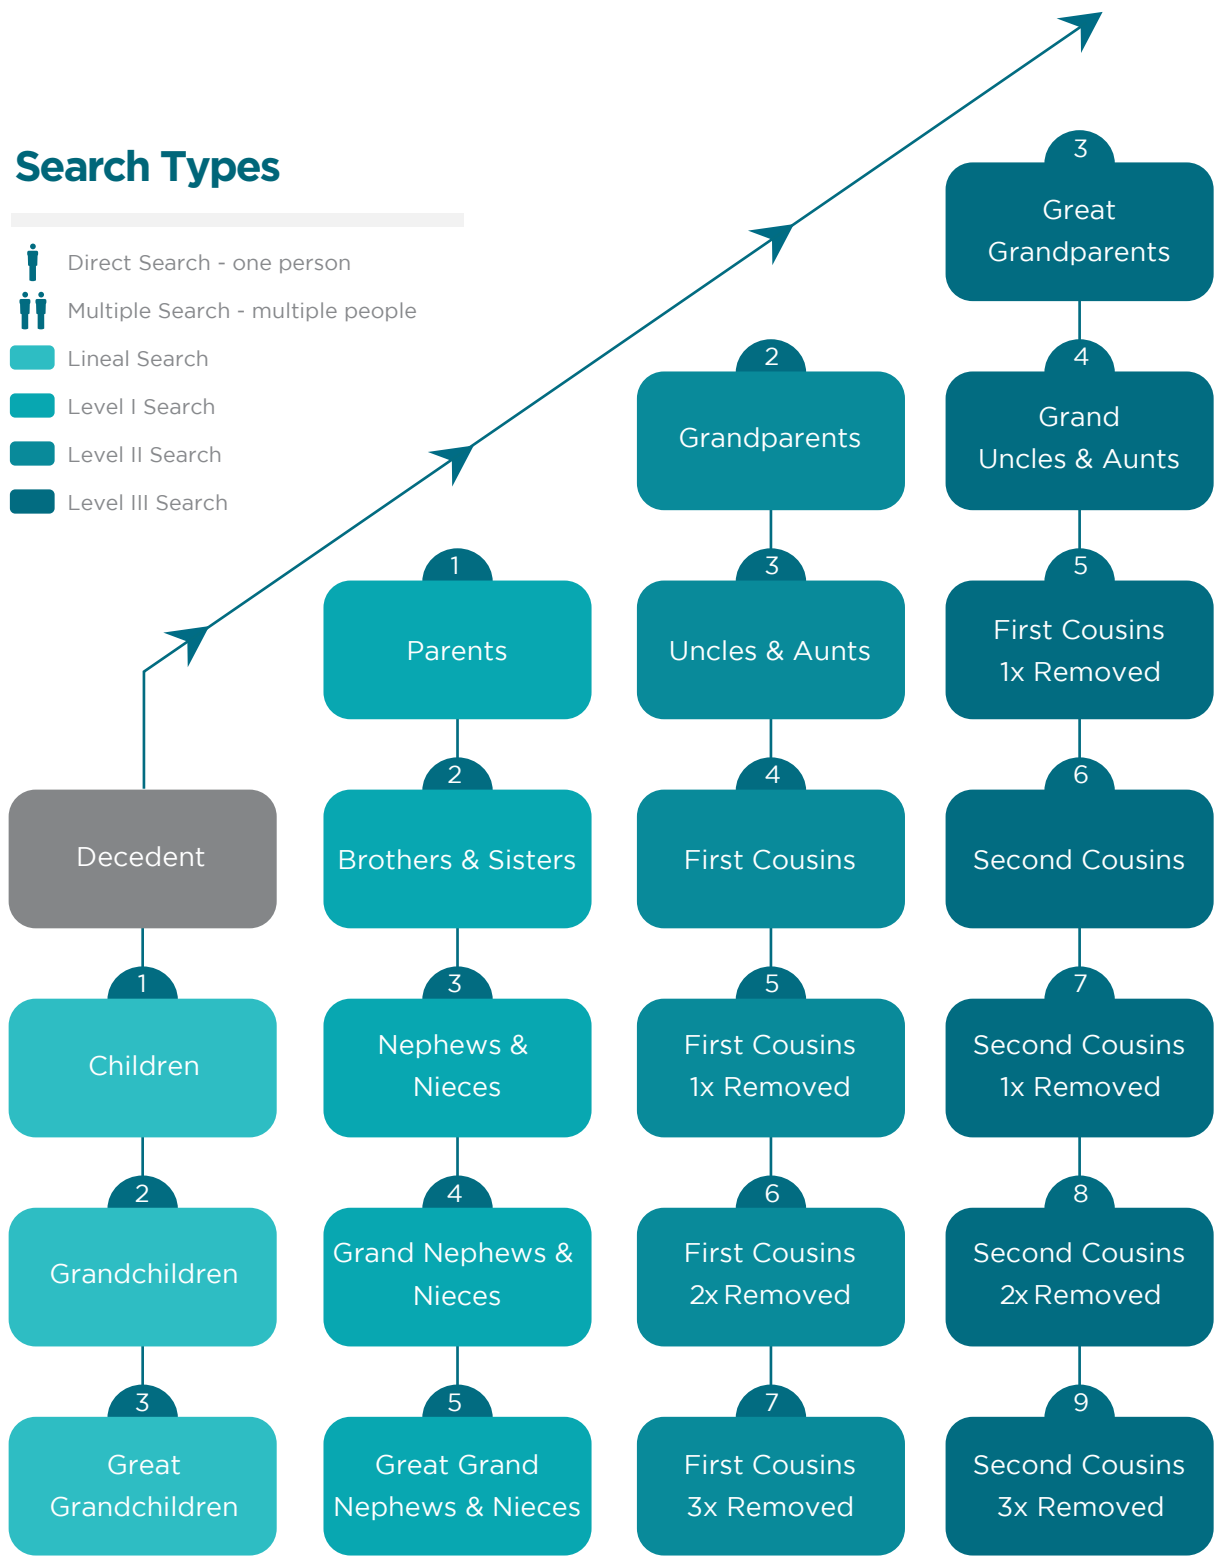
Search Types

Direct Search - one person
Multiple Search - multiple people
Lineal Search
Level I Search
Level II Search
Level III Search

Decedent
1
Children
2
Grandchildren
3
Great Grandchildren

1
Parents
2
Brothers & Sisters
3
Nephews & Nieces
4
Grand Nephews & Nieces
5
Great Grand Nephews & Nieces

2
Grandparents
3
Uncles & Aunts
4
First Cousins
5
First Cousins 1x Removed
6
First Cousins 2x Removed
7
First Cousins 3x Removed

3
Great Grandparents
4
Grand Uncles & Aunts
5
First Cousins 1x Removed
6
Second Cousins
7
Second Cousins 1x Removed
8
Second Cousins 2x Removed
9
Second Cousins 3x Removed